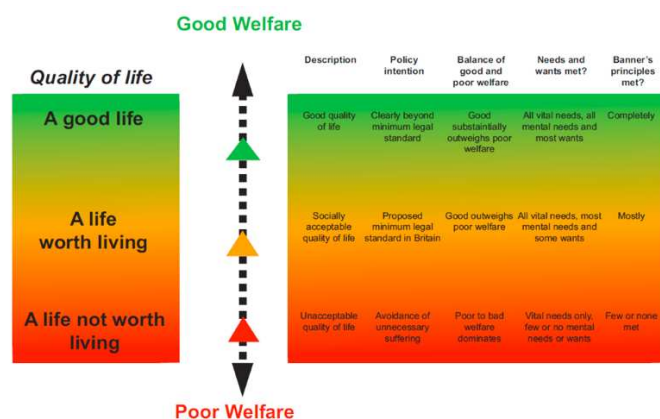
Good Welfare

Quality of life

A good life

A life worth living

A life not worth living

| Description | Policy intention | Balance of good and poor welfare | Needs and wants met? | Banner's principles met? |
|---|---|---|---|---|
| Good quality of life | Clearly beyond minimum legal standard | Good substantially outweighs poor welfare | All vital needs, all mental needs and most wants | Completely |
| Socially acceptable quality of life | Proposed minimum legal standard in Britain | Good outweighs poor welfare | All vital needs, most mental needs and some wants | Mostly |
| Unacceptable quality of life | Avoidance of unnecessary suffering | Poor to bad welfare dominates | Vital needs only, few or no mental needs or wants | Few or none met |

Poor Welfare